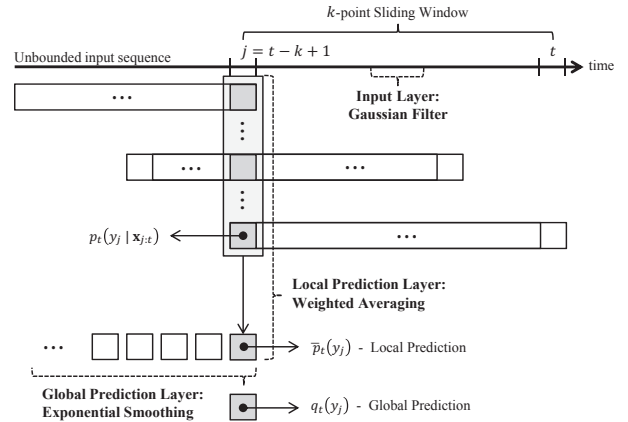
$k$-point Sliding Window

Unbounded input sequence

$j = t - k + 1$

$t$

time

⋯

Input Layer: Gaussian Filter

⋯

⋯

$p_t(y_j \mid \mathbf{x}_{j:t})$

⋯

Local Prediction Layer: Weighted Averaging

⋯

$\overline{p}_t(y_j)$ - Local Prediction

Global Prediction Layer: Exponential Smoothing

$q_t(y_j)$ - Global Prediction